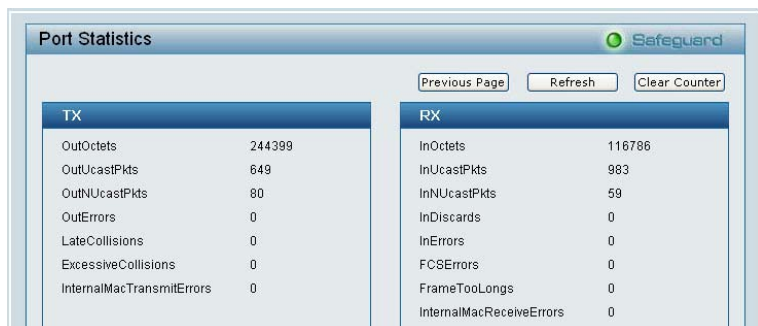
Port Statistics

Safeguard

Previous Page | Refresh | Clear Counter

| TX | |
|---|---|
| OutOctets | 244399 |
| OutUcastPkts | 649 |
| OutNUcastPkts | 80 |
| OutErrors | 0 |
| LateCollisions | 0 |
| ExcessiveCollisions | 0 |
| InternalMacTransmitErrors | 0 |

| RX | |
|---|---|
| InOctets | 116786 |
| InUcastPkts | 983 |
| InNUcastPkts | 59 |
| InDiscards | 0 |
| InErrors | 0 |
| FCSErrors | 0 |
| FrameTooLongs | 0 |
| InternalMacReceiveErrors | 0 |